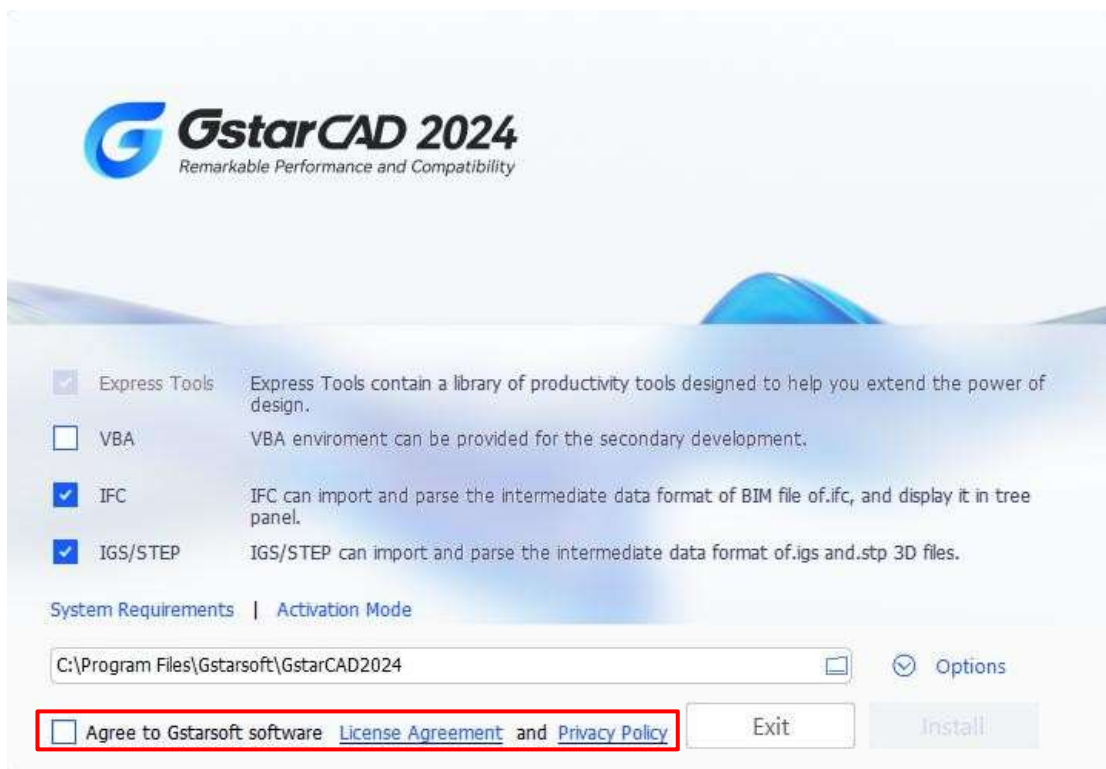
GstarCAD 2024
Remarkable Performance and Compatibility

Express Tools | Express Tools contain a library of productivity tools designed to help you extend the power of design.

VBA | VBA enviroment can be provided for the secondary development.

IFC | IFC can import and parse the intermediate data format of BIM file of.ifc, and display it in tree panel.

IGS/STEP | IGS/STEP can import and parse the intermediate data format of.igs and.stp 3D files.

System Requirements | Activation Mode

C:\Program Files\Gstarsoft\GstarCAD2024

Options

Agree to Gstarsoft software License Agreement and Privacy Policy

Exit

Install